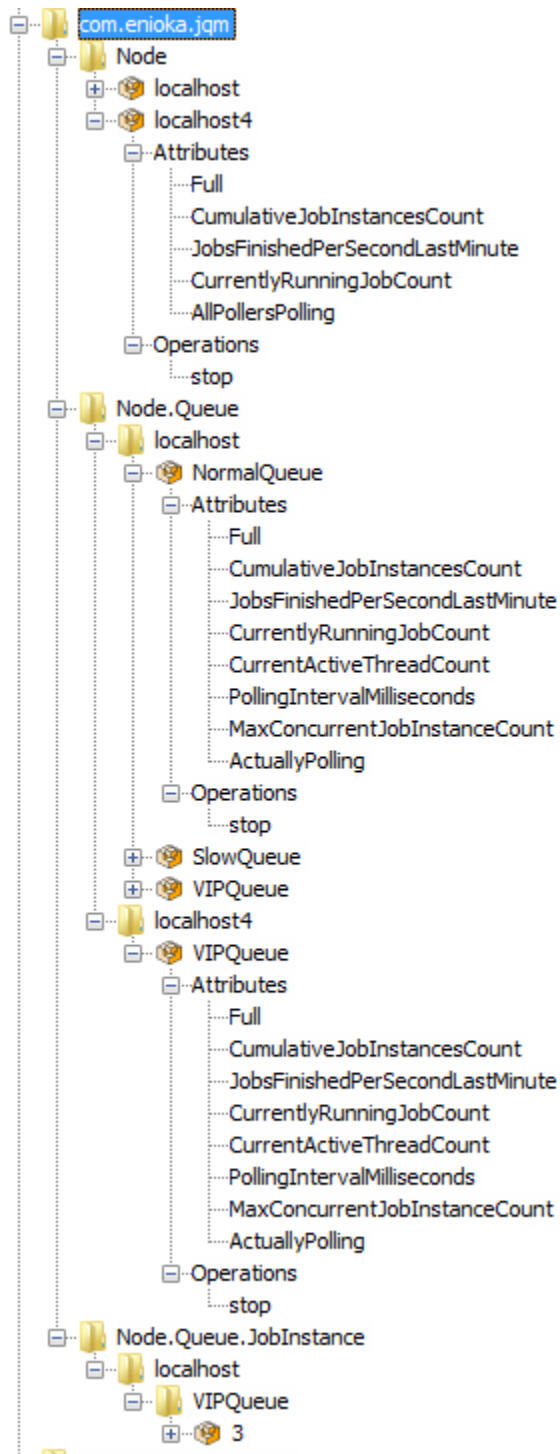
com.enioka.jqm
Node
localhost
localhost4
Attributes
Full
CumulativeJobInstancesCount
JobsFinishedPerSecondLastMinute
CurrentlyRunningJobCount
AllPollersPolling
Operations
stop
Node.Queue
localhost
NormalQueue
Attributes
Full
CumulativeJobInstancesCount
JobsFinishedPerSecondLastMinute
CurrentlyRunningJobCount
CurrentActiveThreadCount
PollingIntervalMilliseconds
MaxConcurrentJobInstanceCount
ActuallyPolling
Operations
stop
SlowQueue
VIPQueue
localhost4
VIPQueue
Attributes
Full
CumulativeJobInstancesCount
JobsFinishedPerSecondLastMinute
CurrentlyRunningJobCount
CurrentActiveThreadCount
PollingIntervalMilliseconds
MaxConcurrentJobInstanceCount
ActuallyPolling
Operations
stop
Node.Queue.JobInstance
localhost
VIPQueue
3